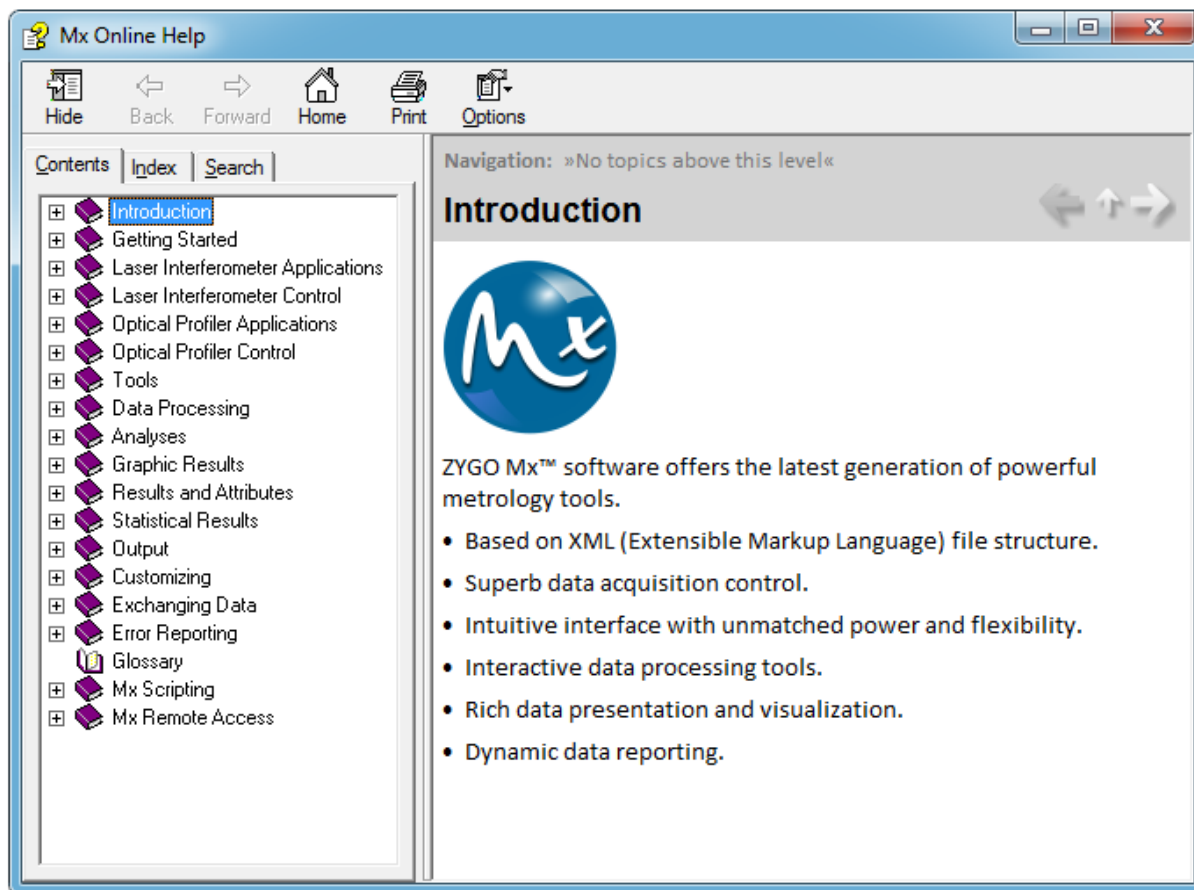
Mx Online Help

Hide Back Forward Home Print Options

Contents Index Search

Introduction
Getting Started
Laser Interferometer Applications
Laser Interferometer Control
Optical Profiler Applications
Optical Profiler Control
Tools
Data Processing
Analyses
Graphic Results
Results and Attributes
Statistical Results
Output
Customizing
Exchanging Data
Error Reporting
Glossary
Mx Scripting
Mx Remote Access

Navigation: »No topics above this level«

Introduction

Mx

ZYGO Mx™ software offers the latest generation of powerful metrology tools.

• Based on XML (Extensible Markup Language) file structure.

• Superb data acquisition control.

• Intuitive interface with unmatched power and flexibility.

• Interactive data processing tools.

• Rich data presentation and visualization.

• Dynamic data reporting.